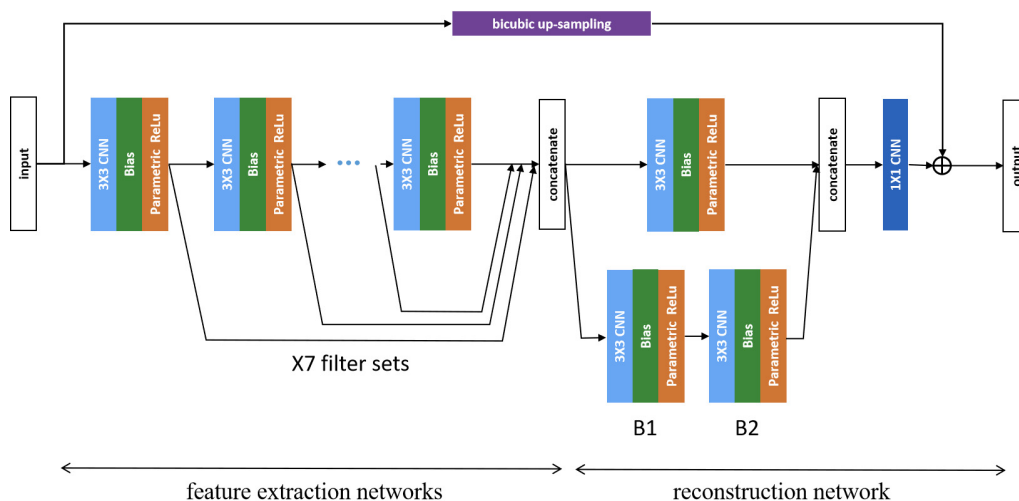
bicubic up-sampling

input

3X3 CNN
Bias
Parametric ReLu

3X3 CNN
Bias
Parametric ReLu

3X3 CNN
Bias
Parametric ReLu

concatenate

3X3 CNN
Bias
Parametric ReLu

concatenate

1X1 CNN

output

3X3 CNN
Bias
Parametric ReLu

3X3 CNN
Bias
Parametric ReLu

X7 filter sets

B1

B2

feature extraction networks

reconstruction network